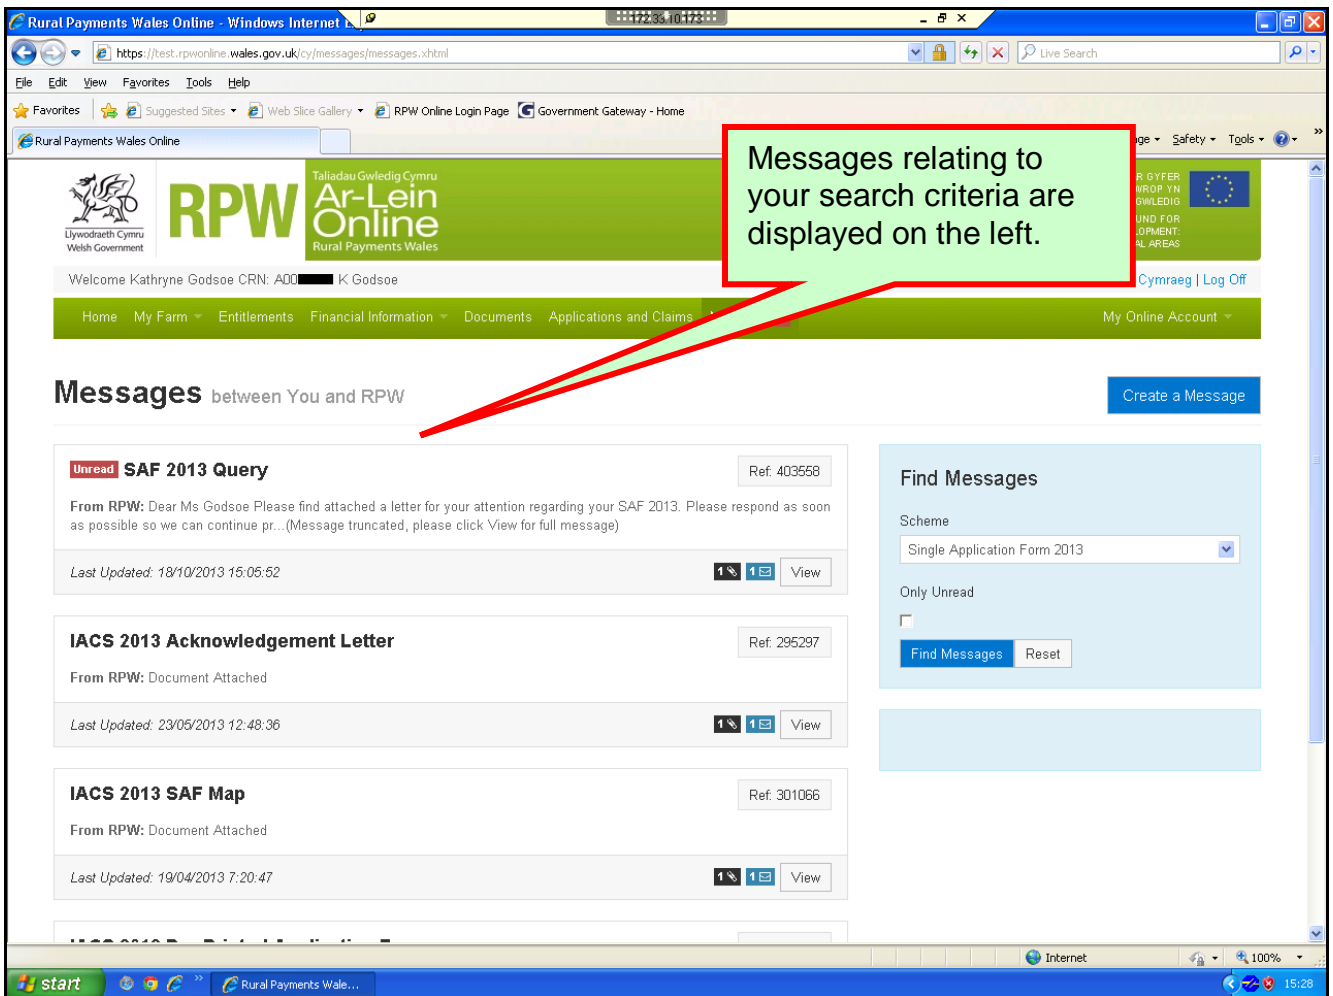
Rural Payments Wales Online - Windows Internet E

172.33.10.173

https://test.rpwonline.wales.gov.uk/cy/messages/messages.xhtml

Live Search

File Edit View Favorites Tools Help

Favorites | Suggested Sites | Web Slice Gallery | RPW Online Login Page | Government Gateway - Home

Rural Payments Wales Online

ge | Safety | Tools

Messages relating to your search criteria are displayed on the left.

Llywodraeth Cymru Welsh Government

RPW

Taliadau Gwledig Cymru Ar-Lein Online Rural Payments Wales

R GYFER WROP YN GWLEDIG UND FOR LOPMENT: AL AREAS

Welcome Kathryne Godsoe CRN: A00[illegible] K Godsoe

Cymraeg | Log Off

Home My Farm Entitlements Financial Information Documents Applications and Claims

My Online Account

Messages between You and RPW

Create a Message

Unread SAF 2013 Query

Ref: 403558

From RPW: Dear Ms Godsoe Please find attached a letter for your attention regarding your SAF 2013. Please respond as soon as possible so we can continue pr...(Message truncated, please click View for full message)

Last Updated: 18/10/2013 15:05:52

1 1 View

IACS 2013 Acknowledgement Letter

Ref: 295297

From RPW: Document Attached

Last Updated: 23/05/2013 12:48:36

1 1 View

IACS 2013 SAF Map

Ref: 301066

From RPW: Document Attached

Last Updated: 19/04/2013 7:20:47

1 1 View

Find Messages

Scheme

Single Application Form 2013

Only Unread

Find Messages Reset

Internet

100%

start

Rural Payments Wale...

15:28